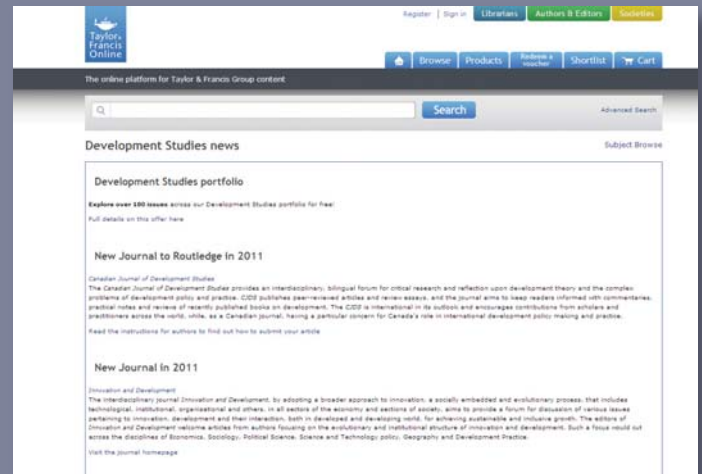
Taylor & Francis Online

Register | Sign in | Librarians | Authors & Editors | Societies

Browse | Products | Redeem a voucher | Shortlist | Cart

The online platform for Taylor & Francis Group content

Search

Advanced Search

Development Studies news

Subject Browse

Development Studies portfolio

Explore over 100 issues across our Development Studies portfolio for free!

Full details on this offer here

New Journal to Routledge in 2011

Canadian Journal of Development Studies

The Canadian Journal of Development Studies provides an interdisciplinary, bilingual forum for critical research and reflection upon development theory and the complex problems of development policy and practice. CJDS publishes peer-reviewed articles and review essays, and the journal aims to keep readers informed with commentaries, practical notes and reviews of recently published books on development. The CJDS is international in its outlook and encourages contributions from scholars and practitioners across the world, while, as a Canadian journal, having a particular concern for Canada's role in international development policy making and practice.

Read the instructions for authors to find out how to submit your article

New Journal in 2011

Innovation and Development

The interdisciplinary journal Innovation and Development, by adopting a broader approach to innovation, a socially embedded and evolutionary process, that includes technological, institutional, organizational and others, in all sectors of the economy and sections of society, aims to provide a forum for discussion of various issues pertaining to innovation, development and their interaction, both in developed and developing world, for achieving sustainable and inclusive growth. The editors of Innovation and Development welcome articles from authors focusing on the evolutionary and institutional structure of innovation and development. Such a focus would cut across the disciplines of Economics, Sociology, Political Science, Science and Technology policy, Geography and Development Practice.

Visit the journal homepage